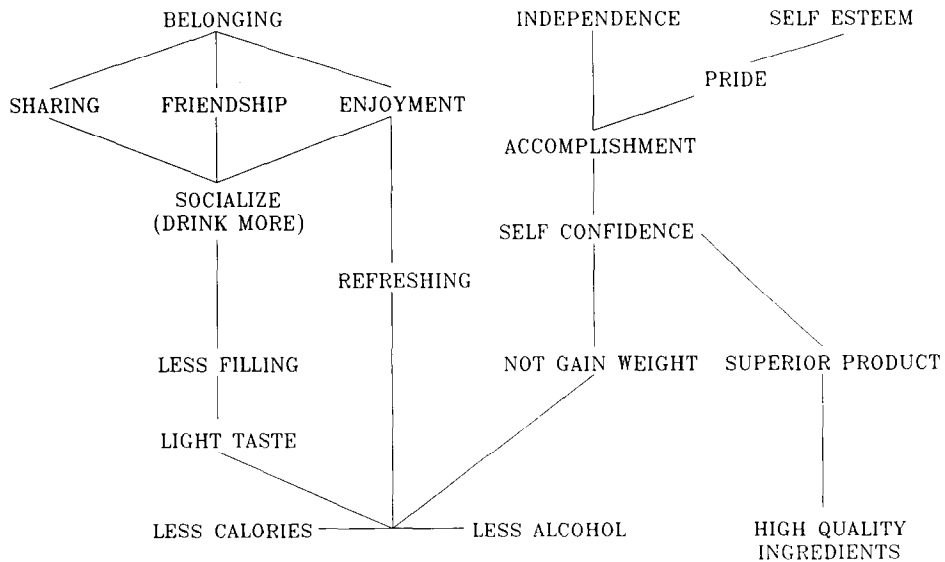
BELONGING

INDEPENDENCE

SELF ESTEEM

PRIDE

SHARING

FRIENDSHIP

ENJOYMENT

ACCOMPLISHMENT

SOCIALIZE (DRINK MORE)

SELF CONFIDENCE

REFRESHING

LESS FILLING

NOT GAIN WEIGHT

SUPERIOR PRODUCT

LIGHT TASTE

LESS CALORIES

LESS ALCOHOL

HIGH QUALITY INGREDIENTS